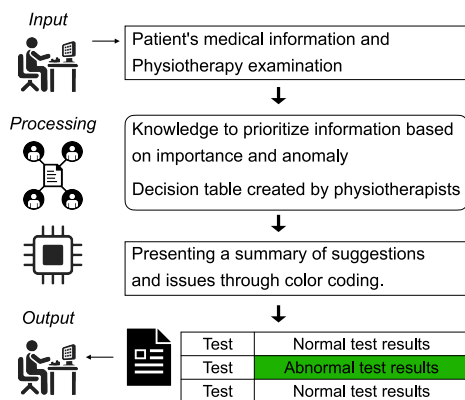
Input

Patient's medical information and Physiotherapy examination

Processing

Knowledge to prioritize information based on importance and anomaly

Decision table created by physiotherapists

Presenting a summary of suggestions and issues through color coding.

Output

| Test | Normal test results |
|---|---|
| Test | Abnormal test results |
| Test | Normal test results |